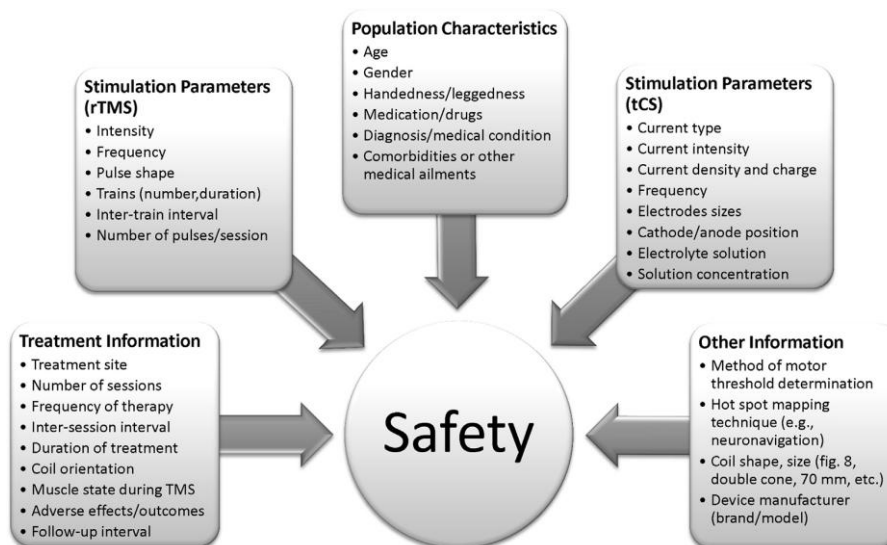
Population Characteristics
• Age
• Gender
• Handedness/leggedness
• Medication/drugs
• Diagnosis/medical condition
• Comorbidities or other medical ailments

Stimulation Parameters (rTMS)
• Intensity
• Frequency
• Pulse shape
• Trains (number,duration)
• Inter-train interval
• Number of pulses/session

Stimulation Parameters (tCS)
• Current type
• Current intensity
• Current density and charge
• Frequency
• Electrodes sizes
• Cathode/anode position
• Electrolyte solution
• Solution concentration

Treatment Information
• Treatment site
• Number of sessions
• Frequency of therapy
• Inter-session interval
• Duration of treatment
• Coil orientation
• Muscle state during TMS
• Adverse effects/outcomes
• Follow-up interval

Safety

Other Information
• Method of motor threshold determination
• Hot spot mapping technique (e.g., neuronavigation)
• Coil shape, size (fig. 8, double cone, 70 mm, etc.)
• Device manufacturer (brand/model)